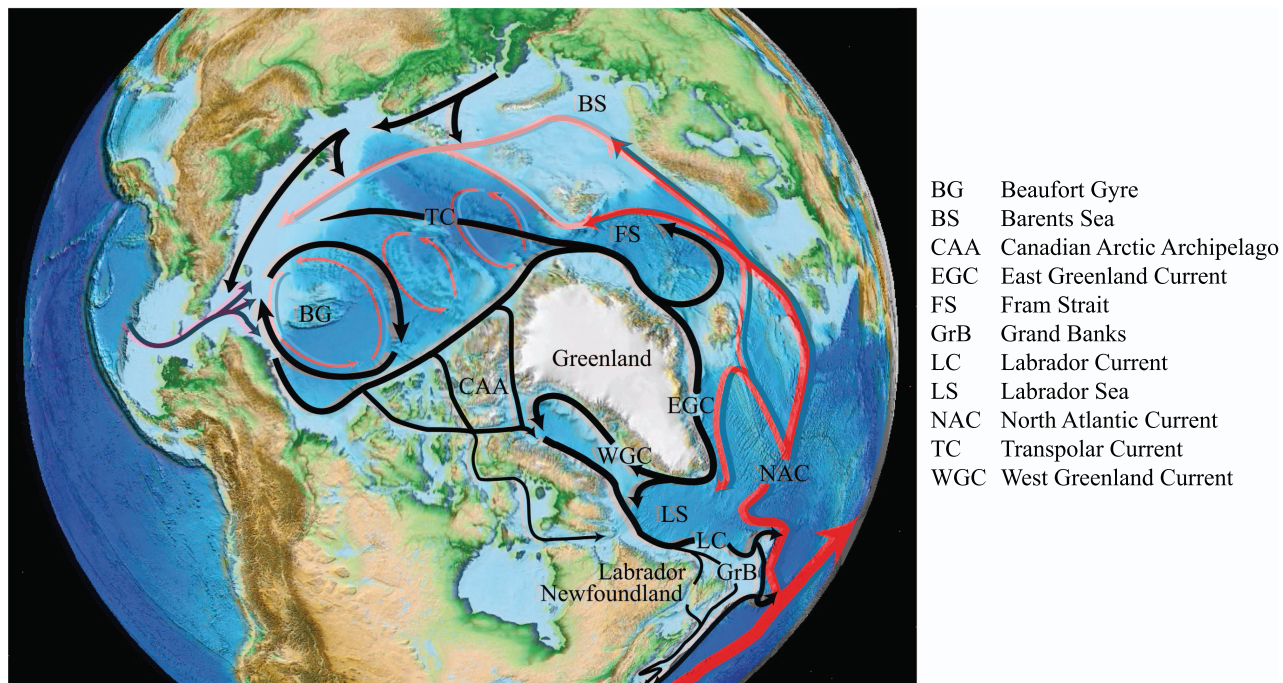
BS
TC
FS
BG
Greenland
CAA
EGC
WGC
NAC
LS
LC
GrB
Labrador
Newfoundland

| | |
|---|---|
| BG | Beaufort Gyre |
| BS | Barents Sea |
| CAA | Canadian Arctic Archipelago |
| EGC | East Greenland Current |
| FS | Fram Strait |
| GrB | Grand Banks |
| LC | Labrador Current |
| LS | Labrador Sea |
| NAC | North Atlantic Current |
| TC | Transpolar Current |
| WGC | West Greenland Current |